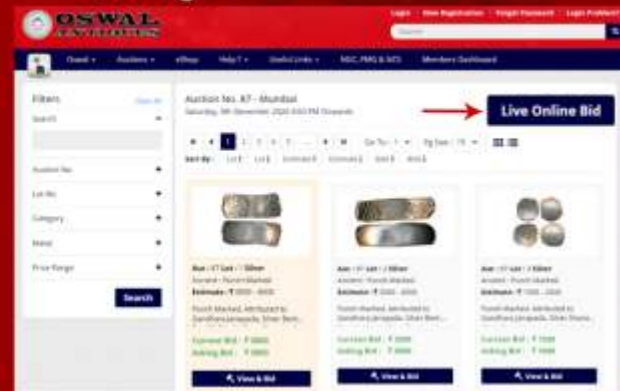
OSWAL

Login New Registration Forgot Password Login Problem?

Search

Oswal Auctions eShop Help? Useful Links MSC, PMG & NCS Members Dashboard

Filters

Clear All

Search

Auction No.

Lot No.

Category

Metal

Price Range

Search

Auction No. 87 - Mumbai

Saturday, 9th December 2023 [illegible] Onwards

Live Online Bid

1 2 3 4 5 ... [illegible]

Go To: 1

Pg Size: 15

Sort By:

Auc : 87 Lot : 1 Silver

Ancient : Punch Marked

Estimate : ₹ 3000 - 4000

Punch Marked, Attributed to Gandhara Janapada, Silver Bent...

Current Bid : ₹ 2000

Asking Bid : ₹ 2000

View & Bid

Auc : 87 Lot : 2 Silver

Ancient : Punch Marked

Estimate : ₹ 3000 - 4000

Punch Marked, Attributed to Gandhara Janapada, Silver Bent...

Current Bid : ₹ 2000

Asking Bid : ₹ 2000

View & Bid

Auc : 87 Lot : 3 Silver

Ancient : Punch Marked

Estimate : ₹ 1500 - 2000

Punch Marked, Attributed to Gandhara Janapada, Silver Shata...

Current Bid : ₹ 1000

Asking Bid : ₹ 1000

View & Bid